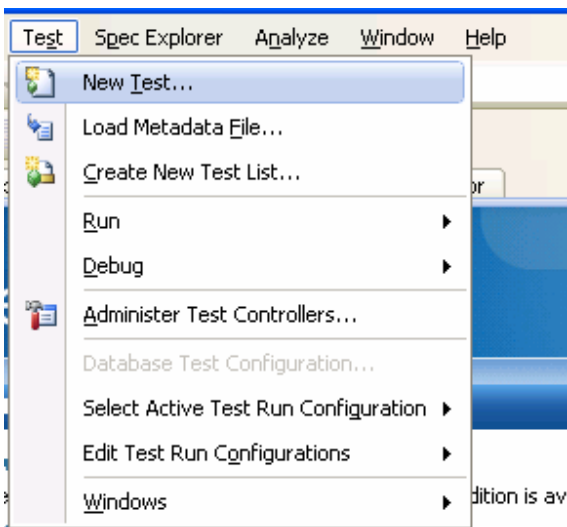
Test Spec Explorer Analyze Window Help

New Test...
Load Metadata File...
Create New Test List...
Run
Debug
Administer Test Controllers...
Database Test Configuration...
Select Active Test Run Configuration
Edit Test Run Configurations
Windows

or

dition is av